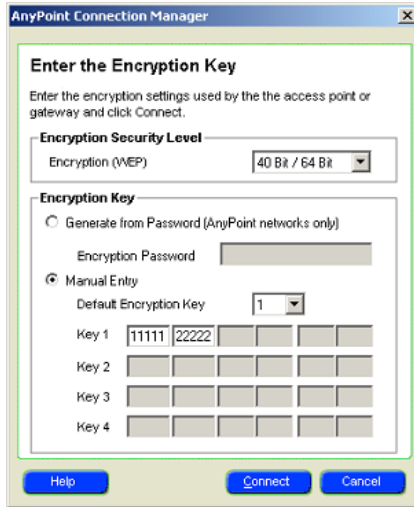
AnyPoint Connection Manager

Enter the Encryption Key

Enter the encryption settings used by the the access point or gateway and click Connect.

Encryption Security Level

Encryption (WEP) 40 Bit / 64 Bit

Encryption Key

Generate from Password (AnyPoint networks only)

Encryption Password

Manual Entry

Default Encryption Key 1

Key 1 11111 22222

Key 2

Key 3

Key 4

Help

Connect

Cancel